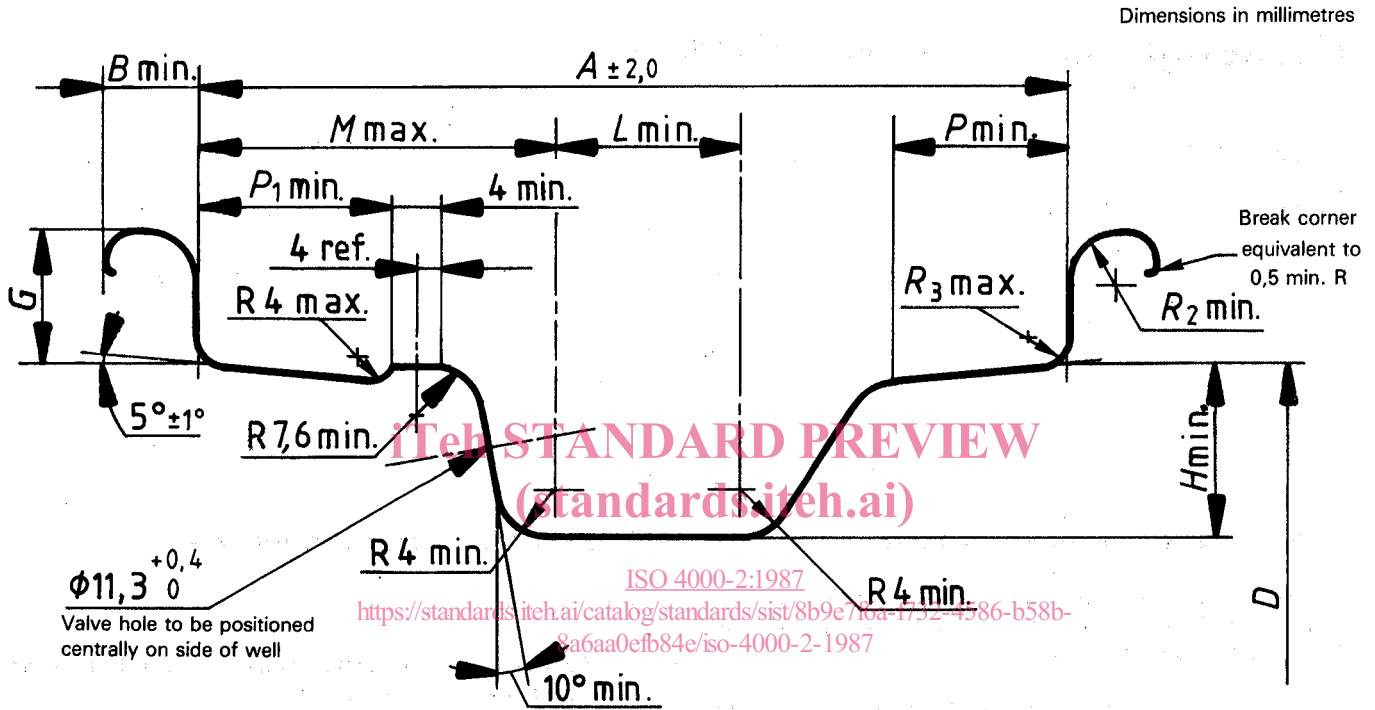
Dimensions in millimetres

B min.

A ± 2,0

M max.

L min.

P min.

$P_1$ min.

4 min.

4 ref.

Break corner equivalent to 0,5 min. R

G

R 4 max.

$R_3$ max.

$R_2$ min.

5° ± 1°

R 7,6 min.

iTeh STANDARD PREVIEW
(standards.iteh.ai)

H min.

R 4 min.

$\phi 11,3 ^{+0,4}_{0}$

Valve hole to be positioned centrally on side of well

ISO 4000-2:1987
https://standards.iteh.ai/catalog/standards/sist/8b9e7f6a-f732-4586-b58b-8a6aa0efb84e/iso-4000-2-1987

R 4 min.

D

10° min.